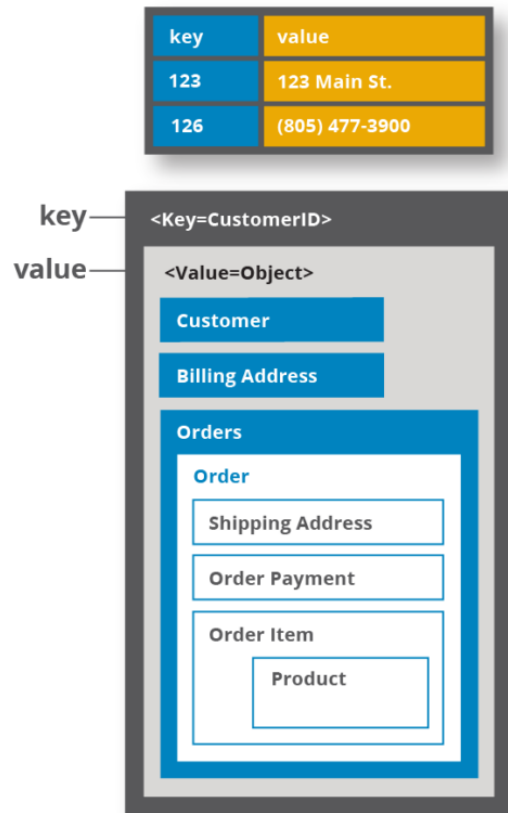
| key | value |
|---|---|
| 123 | 123 Main St. |
| 126 | (805) 477-3900 |

key
value

<Key=CustomerID>

<Value=Object>

Customer

Billing Address

Orders

Order

Shipping Address

Order Payment

Order Item

Product